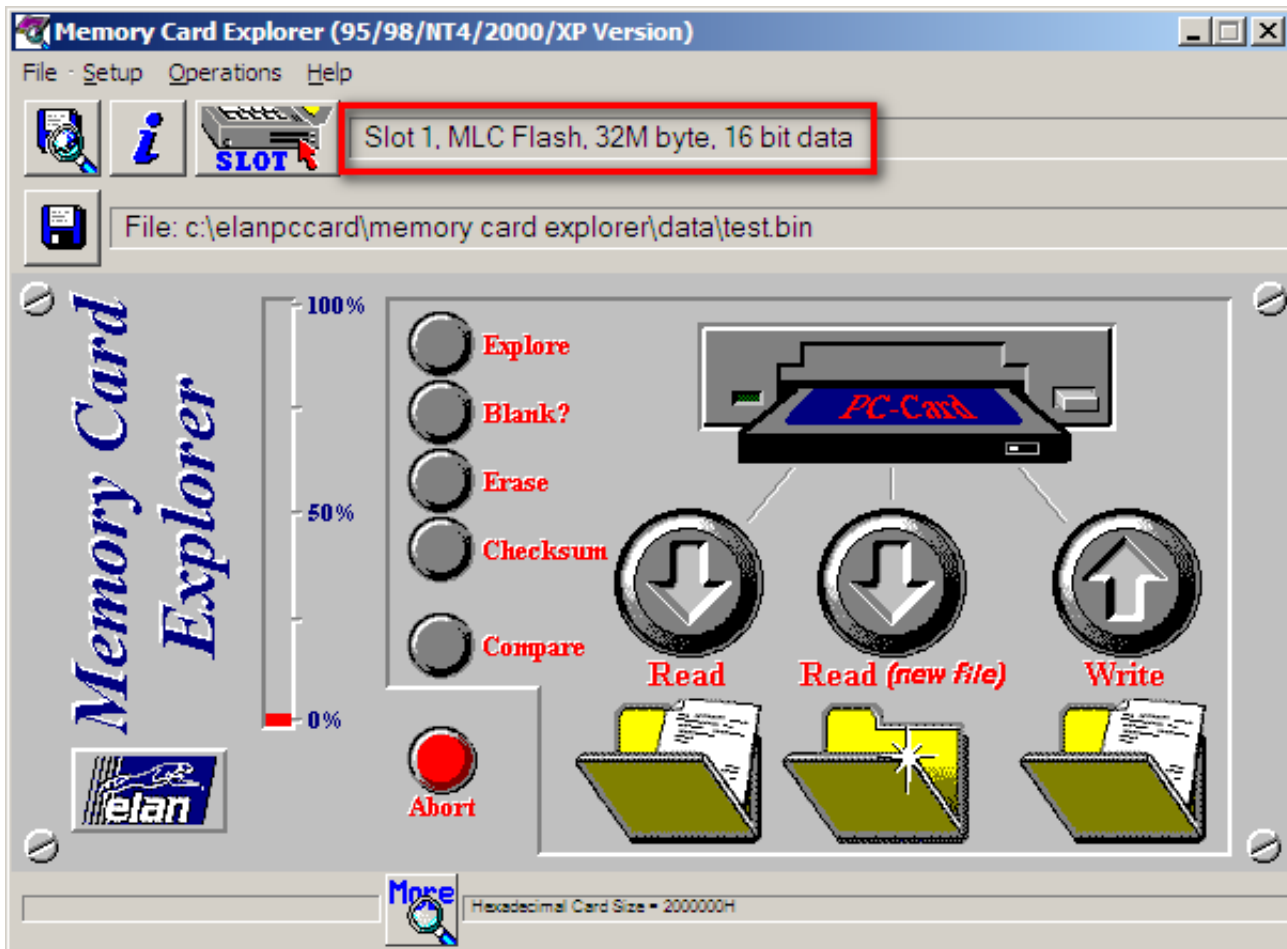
Memory Card Explorer (95/98/NT4/2000/XP Version)

File Setup Operations Help

SLOT

Slot 1, MLC Flash, 32M byte, 16 bit data

File: c:\elanpccard\memory card explorer\data\test.bin

Memory Card Explorer

100%

50%

0%

Explore

Blank?

Erase

Checksum

Compare

Abort

PC-Card

Read

Read (new file)

Write

elan

More

Hexadecimal Card Size = 2000000H